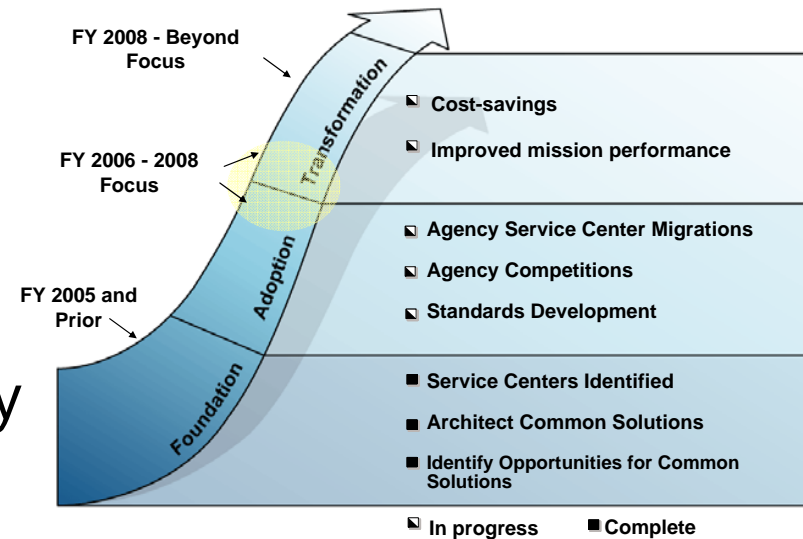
FY 2008 - Beyond Focus

FY 2006 - 2008 Focus

FY 2005 and Prior

Transformation

Adoption

Foundation

Cost-savings

Improved mission performance

Agency Service Center Migrations

Agency Competitions

Standards Development

Service Centers Identified

Architect Common Solutions

Identify Opportunities for Common Solutions

In progress Complete

y